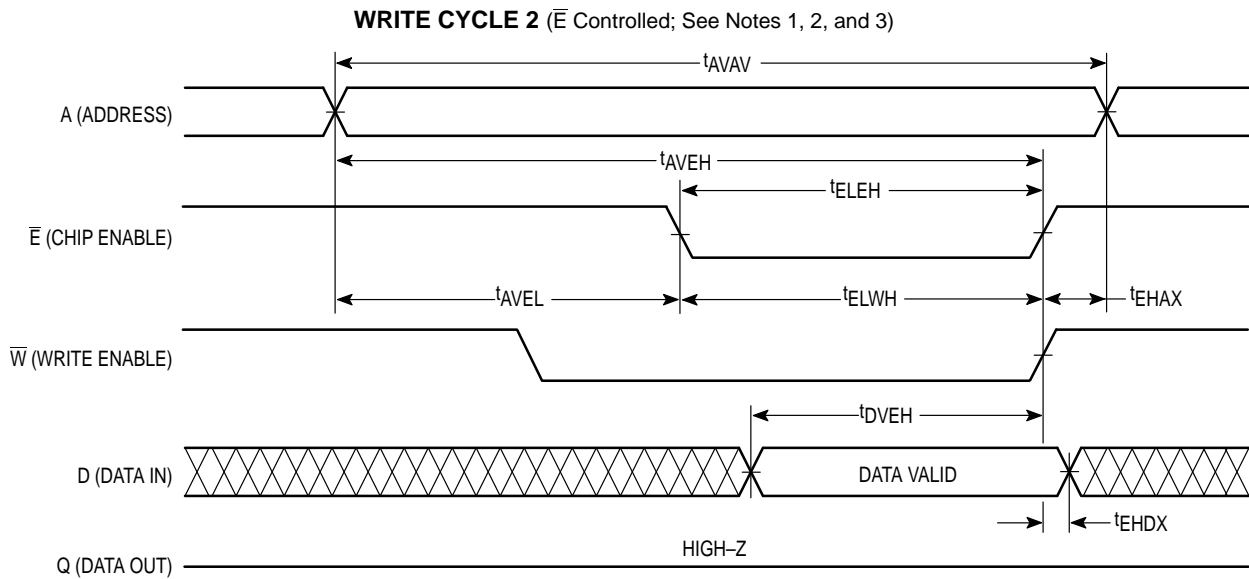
**WRITE CYCLE 2** ($\overline{E}$ Controlled; See Notes 1, 2, and 3)

$t_{AVAV}$

A (ADDRESS)

$t_{AVEH}$

$t_{ELEH}$

$\overline{E}$ (CHIP ENABLE)

$t_{AVEL}$

$t_{ELWH}$

$t_{EHAX}$

$\overline{W}$ (WRITE ENABLE)

$t_{DVEH}$

D (DATA IN)

DATA VALID

$t_{EHDX}$

Q (DATA OUT)

HIGH–Z